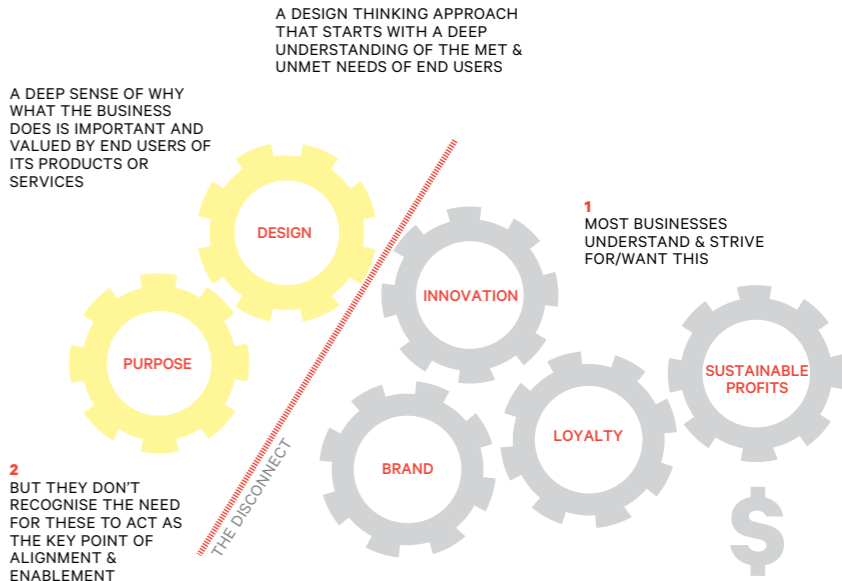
A DESIGN THINKING APPROACH THAT STARTS WITH A DEEP UNDERSTANDING OF THE MET & UNMET NEEDS OF END USERS

A DEEP SENSE OF WHY WHAT THE BUSINESS DOES IS IMPORTANT AND VALUED BY END USERS OF ITS PRODUCTS OR SERVICES

DESIGN

PURPOSE

THE DISCONNECT

1
MOST BUSINESSES UNDERSTAND & STRIVE FOR/WANT THIS

INNOVATION

SUSTAINABLE PROFITS

LOYALTY

BRAND

$

2
BUT THEY DON'T RECOGNISE THE NEED FOR THESE TO ACT AS THE KEY POINT OF ALIGNMENT & ENABLEMENT